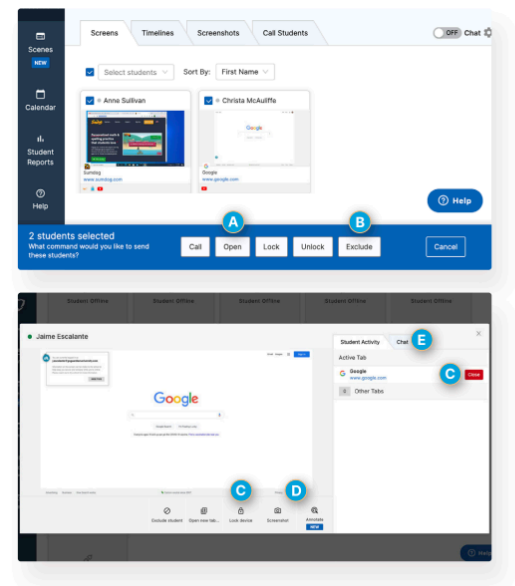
Scenes
NEW
Calendar
Student Reports
Help

Screens | Timelines | Screenshots | Call Students

OFF Chat

Select students | Sort By: First Name

Anne Sullivan
Sumdog
www.sumdog.com

Christa McAuliffe
Google
www.google.com

Help

2 students selected
What command would you like to send these students?

Call | Open | Lock | Unlock | Exclude | Cancel

A
B

Student Offline
Student Offline
Student Offline
Student Offline
Student Offline

Jaime Escalante

Google

Student Activity | Chat

E

Active Tab

Google
www.google.com

C

Close

Other Tabs

C
D

Exclude student | Open new tab... | Lock device | Screenshot | Annotate
NEW

Help